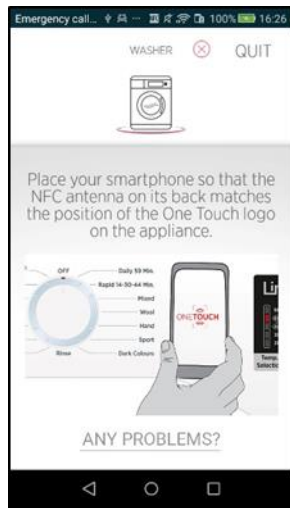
Emergency call... 100% 16:26

WASHER QUIT

Place your smartphone so that the NFC antenna on its back matches the position of the One Touch logo on the appliance.

OFF
Daily 59 Min.
Rapid 14-30-44 Min.
Mixed
Wool
Hand
Sport
Rinse
Dark Colours

ONE TOUCH

Li

Temp.
Selectio

NFC

ANY PROBLEMS?